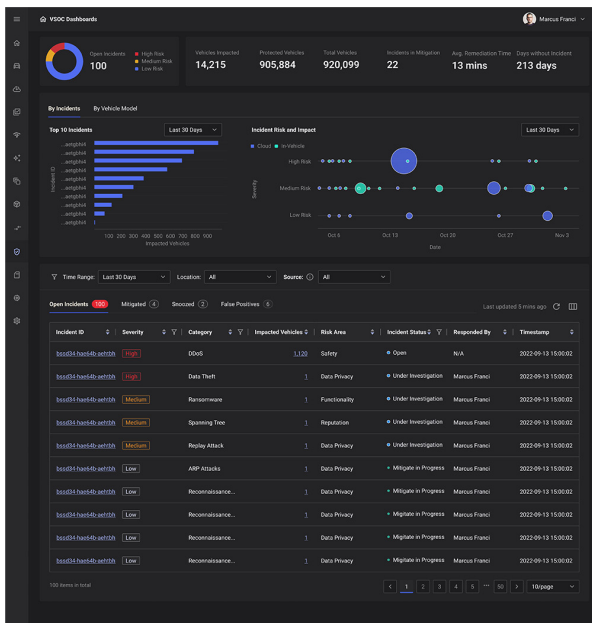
VSOC Dashboards

Marcus Franci

Open Incidents
100

High Risk
Medium Risk
Low Risk

Vehicles Impacted
14,215

Protected Vehicles
905,884

Total Vehicles
920,099

Incidents in Mitigation
22

Avg. Remediation Time
13 mins

Days without Incident
213 days

By Incidents | By Vehicle Model

Top 10 Incidents

Last 30 Days

Incident ID

...eetgbh4
...eetgbh4
...eetgbh4
...eetgbh4
...eetgbh4
...eetgbh4
...eetgbh4
...eetgbh4
...eetgbh4
...eetgbh4

100 200 300 400 500 600 700 800 900 1000

Impacted Vehicles

Incident Risk and Impact

Last 30 Days

Cloud | In-Vehicle

Severity

High Risk
Medium Risk
Low Risk

Oct 6 | Oct 13 | Oct 20 | Oct 27 | Nov 3

Date

Time Range: Last 30 Days | Location: All | Source: All

Open Incidents 100 | Mitigated 4 | Snoozed 2 | False Positives 6

Last updated 5 mins ago

| Incident ID | Severity | Category | Impacted Vehicles | Risk Area | Incident Status | Responded By | Timestamp |
|---|---|---|---|---|---|---|---|
| bssd34-hae64b-sehtbh | High | DDoS | 1,120 | Safety | Open | N/A | 2022-09-13 15:00:02 |
| bssd34-hae64b-sehtbh | High | Data Theft | 1 | Data Privacy | Under Investigation | Marcus Franci | 2022-09-13 15:00:02 |
| bssd34-hae64b-sehtbh | Medium | Ransomware | 1 | Functionality | Under Investigation | Marcus Franci | 2022-09-13 15:00:02 |
| bssd34-hae64b-sehtbh | Medium | Spamming Tree | 1 | Reputation | Under Investigation | Marcus Franci | 2022-09-13 15:00:02 |
| bssd34-hae64b-sehtbh | Medium | Replay Attack | 1 | Data Privacy | Under Investigation | Marcus Franci | 2022-09-13 15:00:02 |
| bssd34-hae64b-sehtbh | Low | ARP Attacks | 1 | Data Privacy | Mitigate in Progress | Marcus Franci | 2022-09-13 15:00:02 |
| bssd34-hae64b-sehtbh | Low | Reconnaissance... | 1 | Data Privacy | Mitigate in Progress | Marcus Franci | 2022-09-13 15:00:02 |
| bssd34-hae64b-sehtbh | Low | Reconnaissance... | 1 | Data Privacy | Mitigate in Progress | Marcus Franci | 2022-09-13 15:00:02 |
| bssd34-hae64b-sehtbh | Low | Reconnaissance... | 1 | Data Privacy | Mitigate in Progress | Marcus Franci | 2022-09-13 15:00:02 |
| bssd34-hae64b-sehtbh | Low | Reconnaissance... | 1 | Data Privacy | Mitigate in Progress | Marcus Franci | 2022-09-13 15:00:02 |

100 items in total

1 2 3 4 5 ... 50

10/page